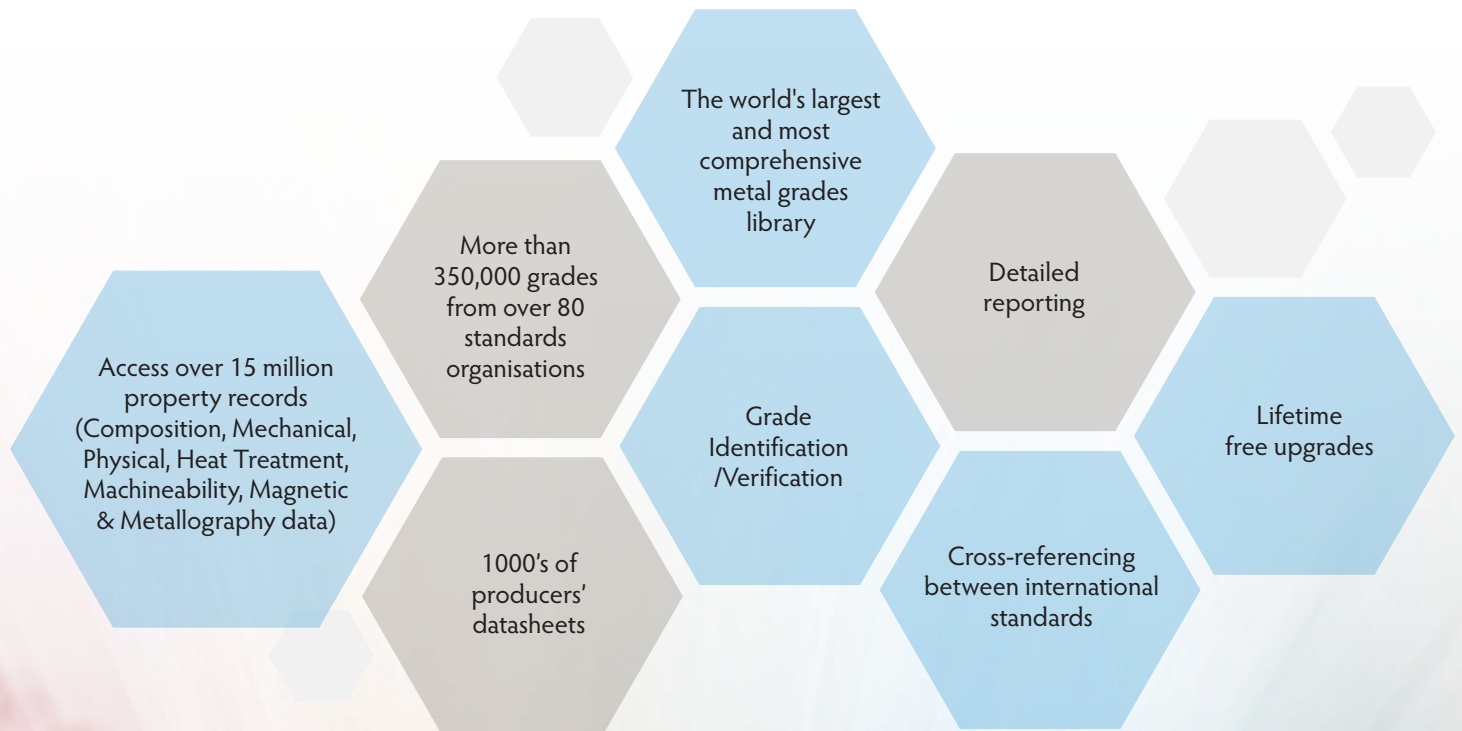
Access over 15 million property records (Composition, Mechanical, Physical, Heat Treatment, Machineability, Magnetic & Metallography data)

More than 350,000 grades from over 80 standards organisations

1000's of producers' datasheets

The world's largest and most comprehensive metal grades library

Grade Identification /Verification

Detailed reporting

Cross-referencing between international standards

Lifetime free upgrades